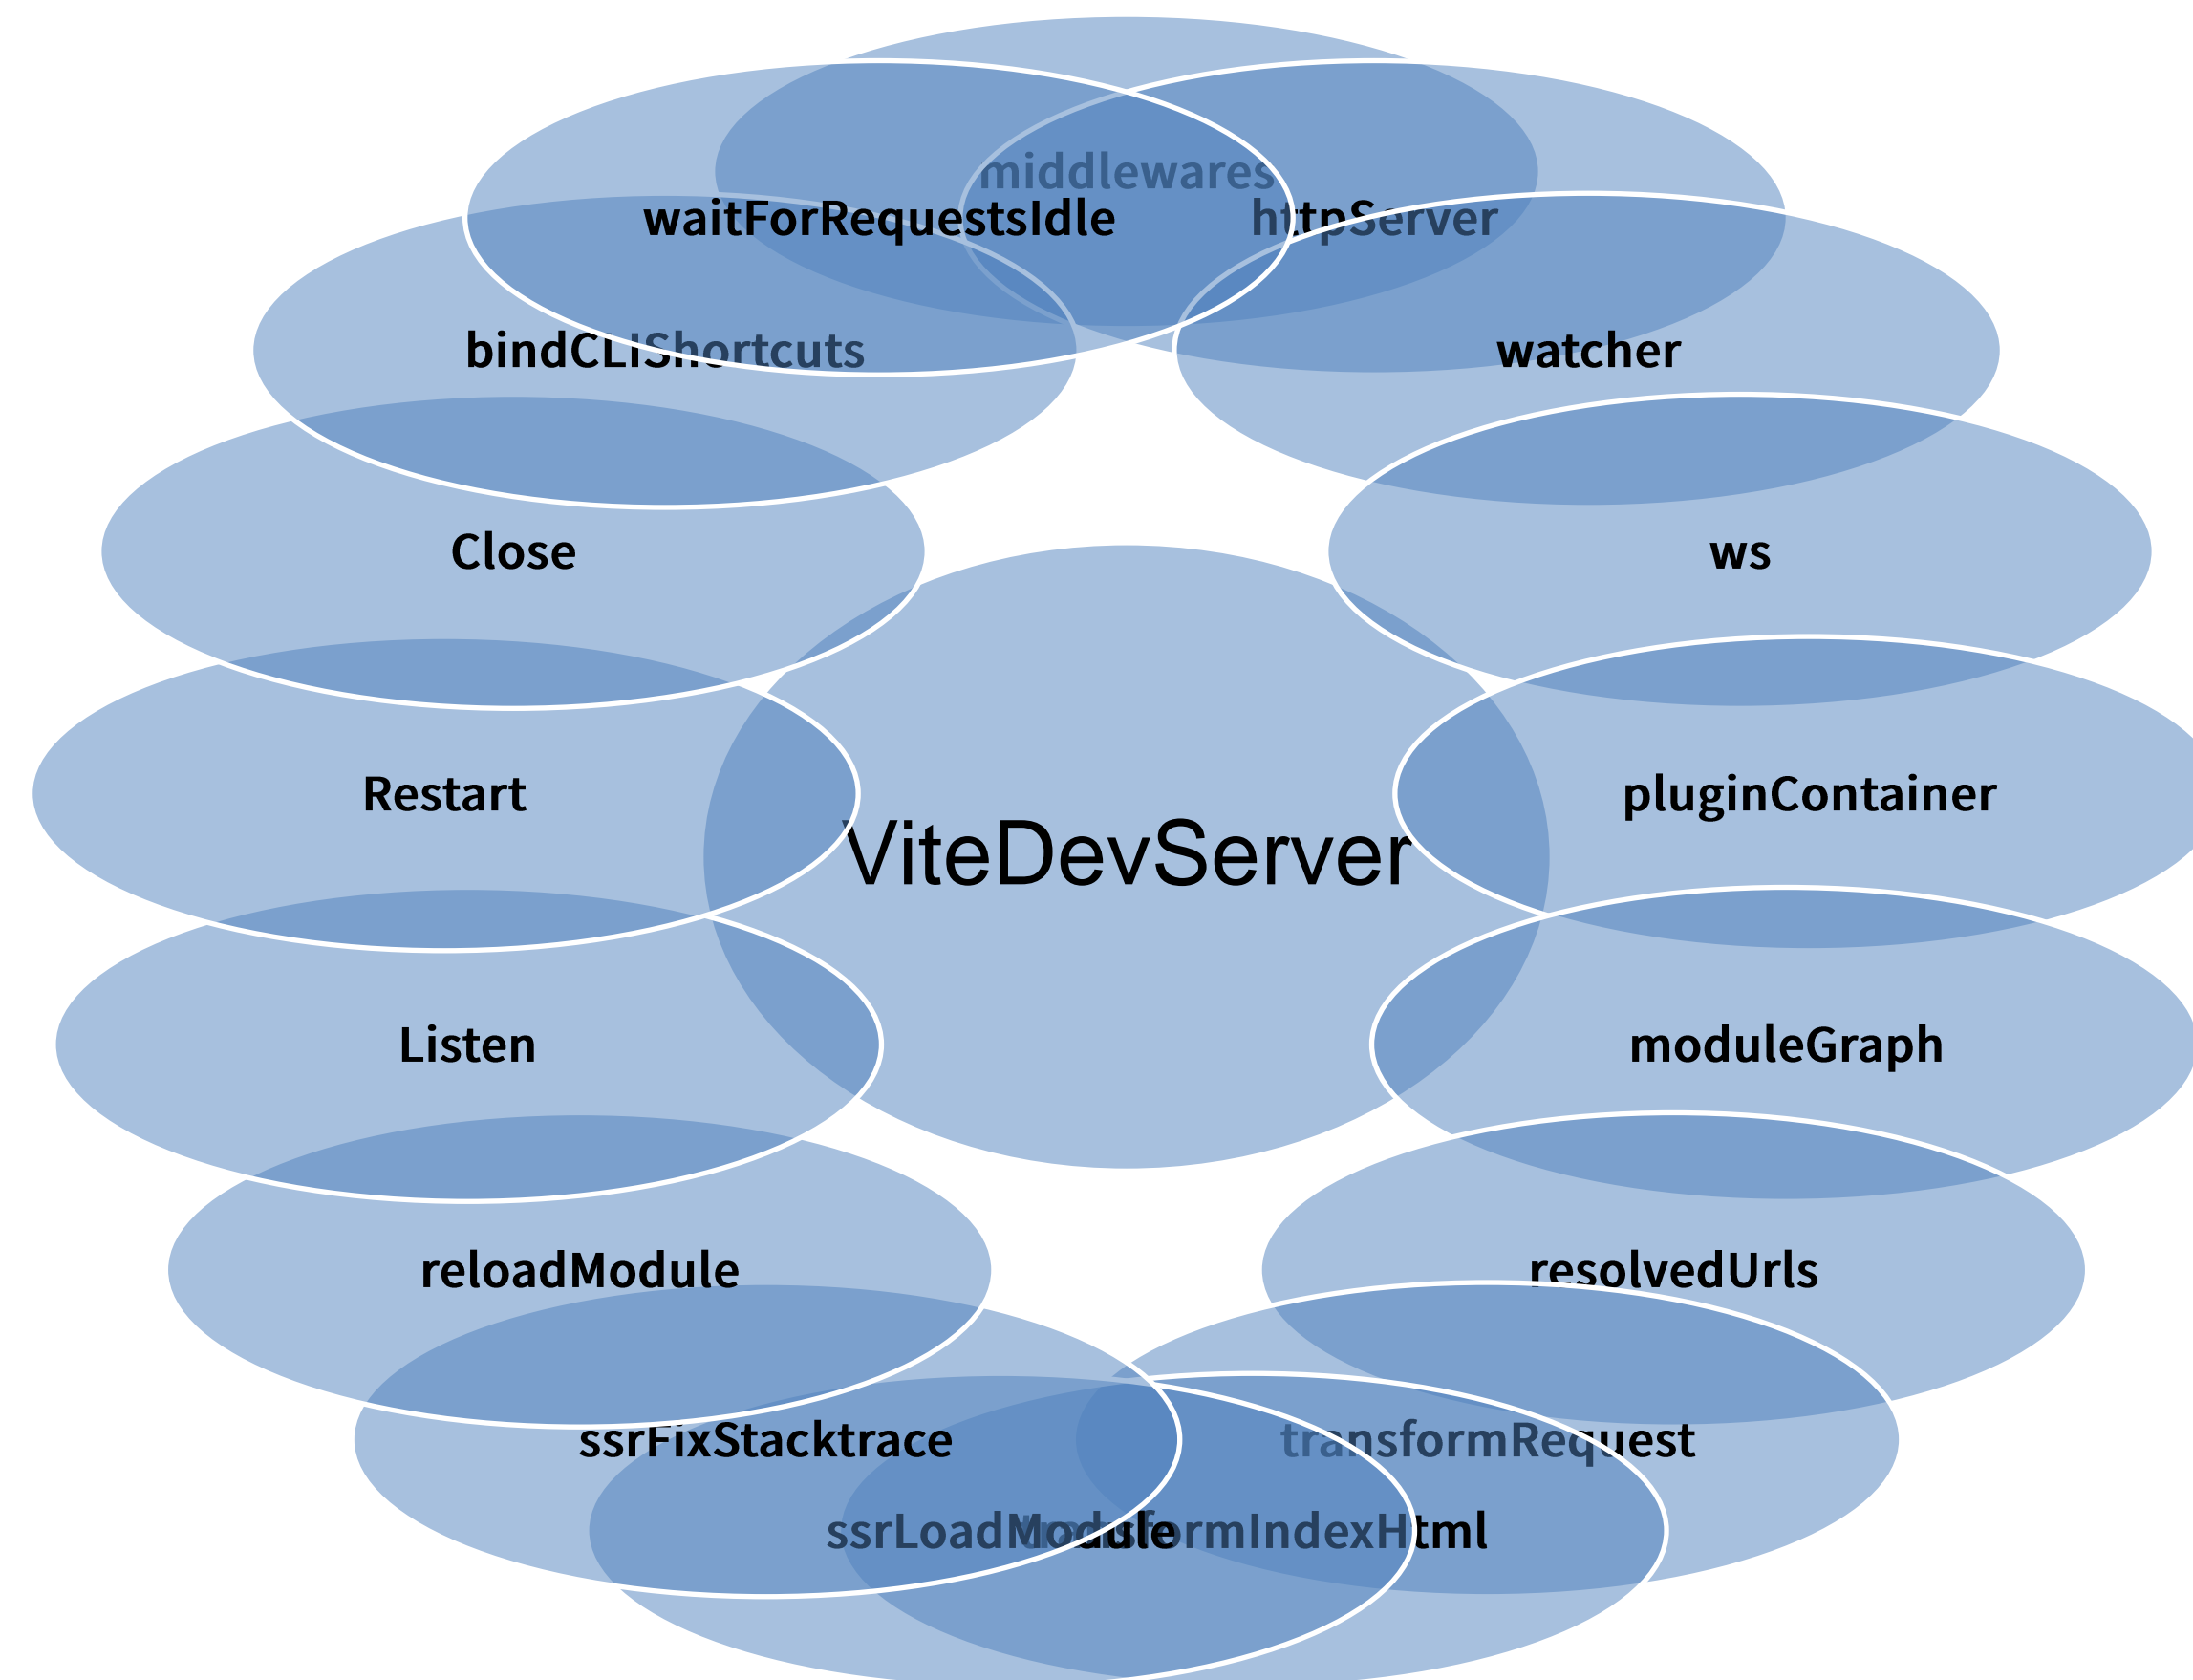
middlewares
waitForRequestsIdle
httpServer
bindCLIShortcuts
watcher
Close
ws
Restart
ViteDevServer
pluginContainer
Listen
moduleGraph
reloadModule
resolvedUrls
ssrFixStacktrace
transformRequest
ssrLoadModule
transformIndexHtml